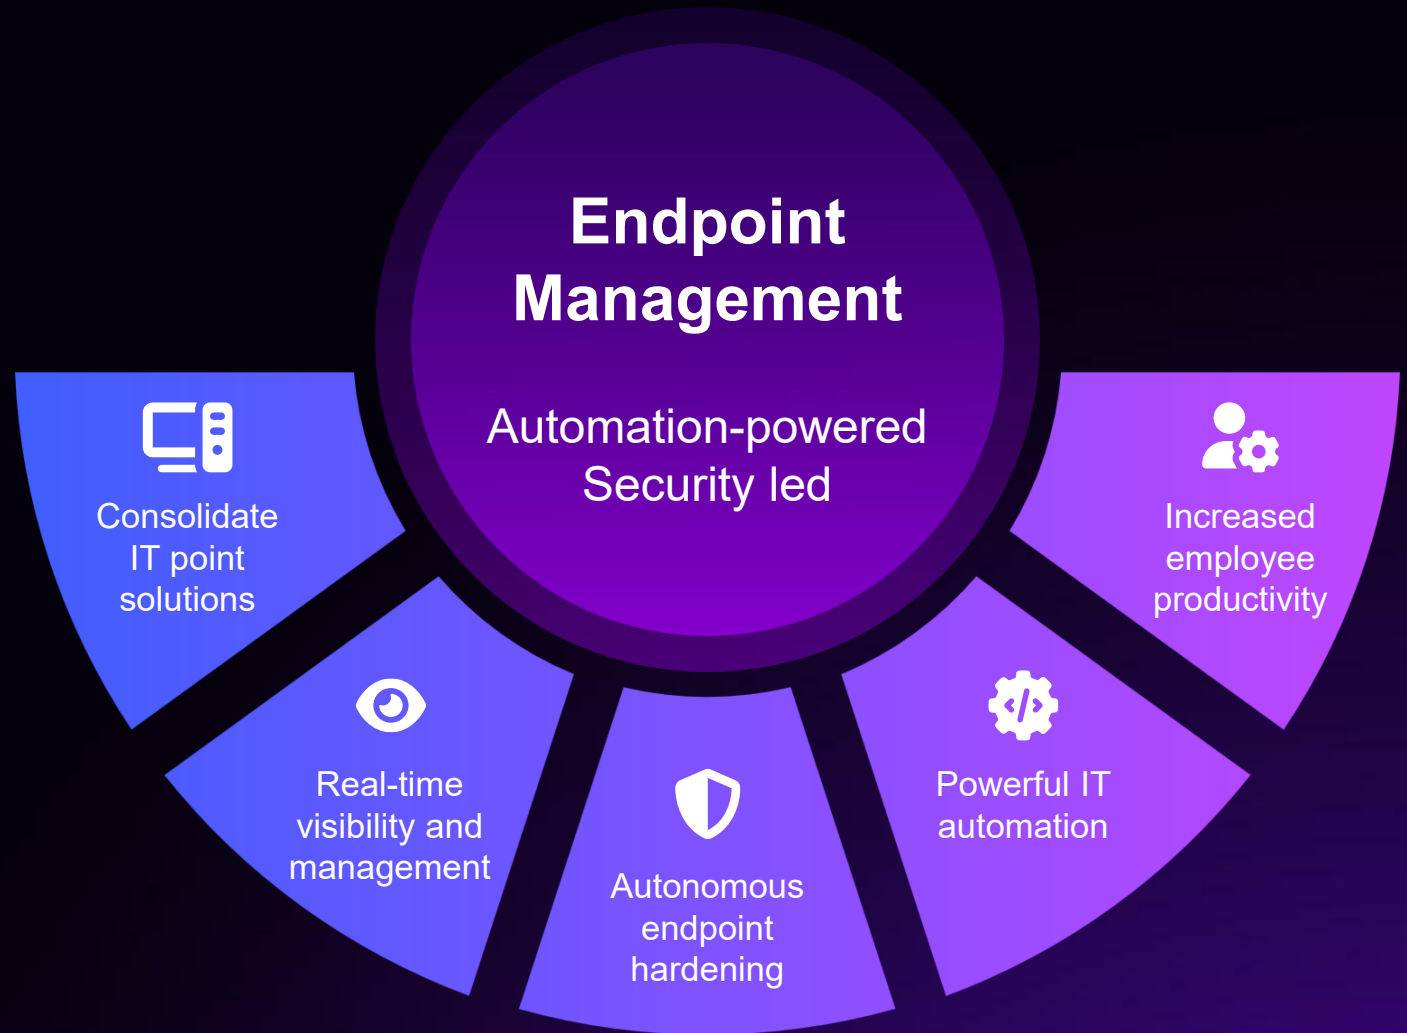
Endpoint Management

Automation-powered Security led

Consolidate IT point solutions

Real-time visibility and management

Autonomous endpoint hardening

Powerful IT automation

Increased employee productivity